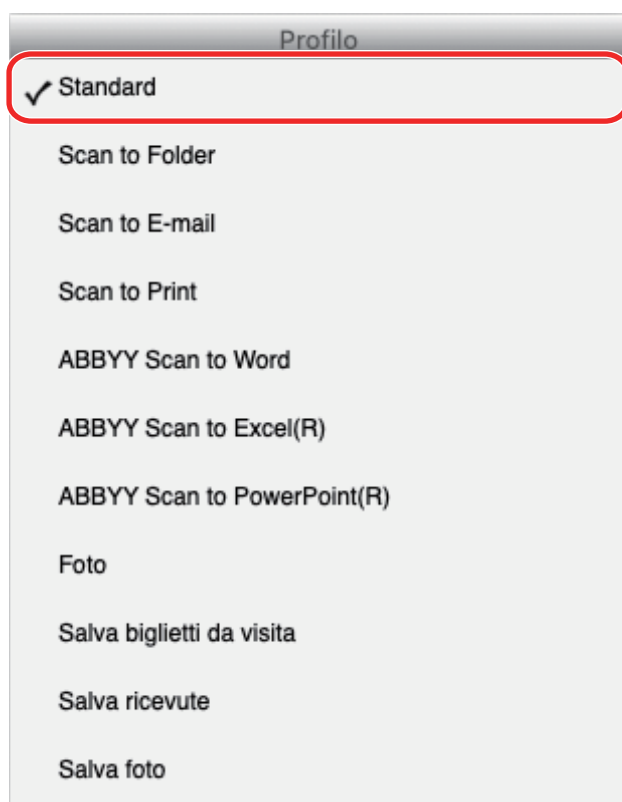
Profilo

✓ Standard

Scan to Folder

Scan to E-mail

Scan to Print

ABBYY Scan to Word

ABBYY Scan to Excel(R)

ABBYY Scan to PowerPoint(R)

Foto

Salva biglietti da visita

Salva ricevute

Salva foto